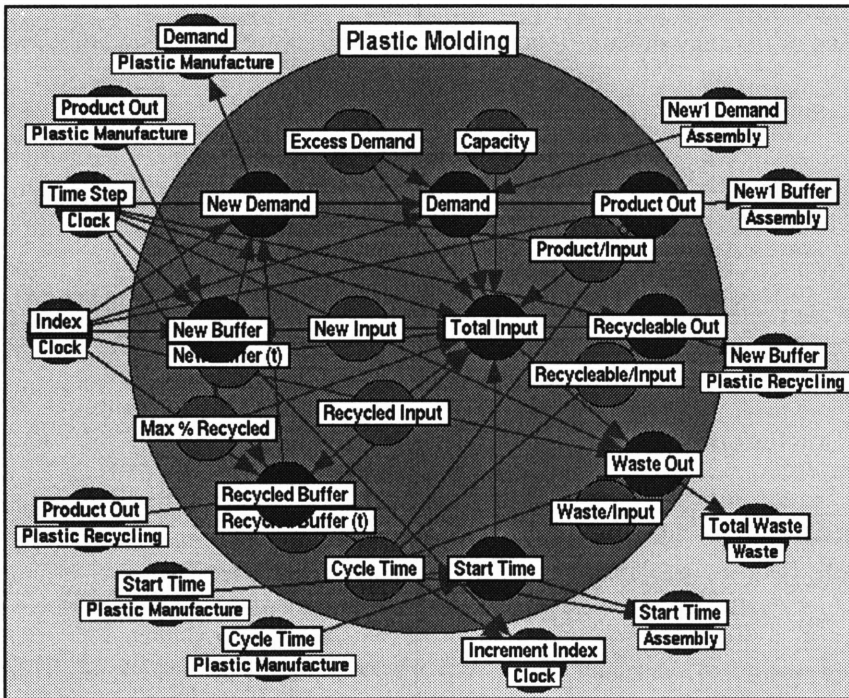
Plastic Molding

Demand
Plastic Manufacture

Product Out
Plastic Manufacture

Excess Demand

Capacity

New1 Demand
Assembly

Time Step
Clock

New Demand

Demand

Product Out

New1 Buffer
Assembly

Product/Input

Index
Clock

New Buffer
New Buffer (t)

New Input

Total Input

Recycleable Out

New Buffer
Plastic Recycling

Recycleable/Input

Max % Recycled

Recycled Input

Waste Out

Product Out
Plastic Recycling

Recycled Buffer
Recycled Buffer (t)

Waste/Input

Total Waste
Waste

Cycle Time

Start Time

Start Time
Plastic Manufacture

Start Time
Assembly

Cycle Time
Plastic Manufacture

Increment Index
Clock